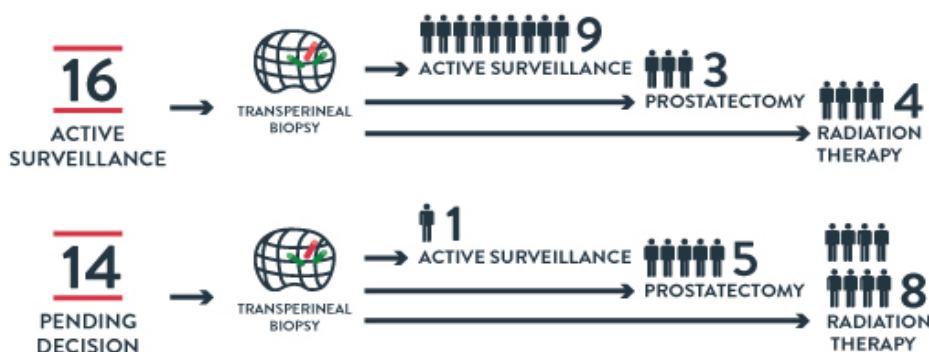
16
ACTIVE SURVEILLANCE

TRANSPERINEAL BIOPSY

9
ACTIVE SURVEILLANCE

3
PROSTATECTOMY

4
RADIATION THERAPY

14
PENDING DECISION

TRANSPERINEAL BIOPSY

1
ACTIVE SURVEILLANCE

5
PROSTATECTOMY

8
RADIATION THERAPY